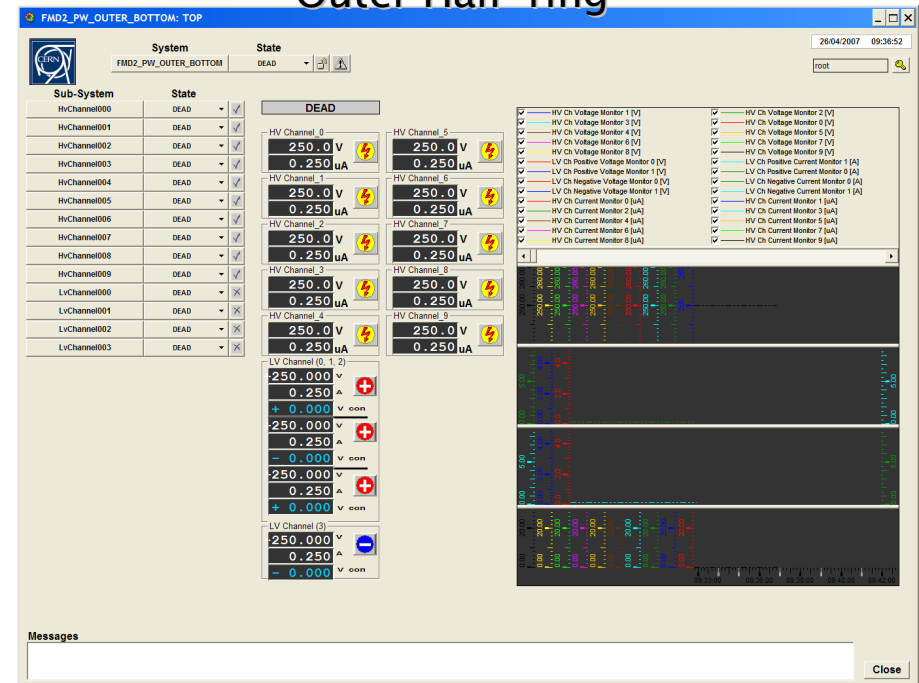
Outer Half-ring

FMD2_PW_OUTER_BOTTOM: TOP

System
State
FMD2_PW_OUTER_BOTTOM
DEAD

26/04/2007 09:36:52
root

| Sub-System | State |
|---|---|
| HvChannel000 | DEAD |
| HvChannel001 | DEAD |
| HvChannel002 | DEAD |
| HvChannel003 | DEAD |
| HvChannel004 | DEAD |
| HvChannel005 | DEAD |
| HvChannel006 | DEAD |
| HvChannel007 | DEAD |
| HvChannel008 | DEAD |
| HvChannel009 | DEAD |
| LvChannel000 | DEAD |
| LvChannel001 | DEAD |
| LvChannel002 | DEAD |
| LvChannel003 | DEAD |

DEAD

HV Channel_0
250.0 V
0.250 uA
HV Channel_5
250.0 V
0.250 uA
HV Channel_1
250.0 V
0.250 uA
HV Channel_6
250.0 V
0.250 uA
HV Channel_2
250.0 V
0.250 uA
HV Channel_7
250.0 V
0.250 uA
HV Channel_3
250.0 V
0.250 uA
HV Channel_8
250.0 V
0.250 uA
HV Channel_4
250.0 V
0.250 uA
HV Channel_9
250.0 V
0.250 uA

LV Channel (0, 1, 2)
-250.000 V
0.250 A
+ 0.000 V con
-250.000 V
0.250 A
- 0.000 V con
-250.000 V
0.250 A
+ 0.000 V con

LV Channel (3)
-250.000 V
0.250 A
- 0.000 V con

HV Ch Voltage Monitor 1 [V]
HV Ch Voltage Monitor 2 [V]
HV Ch Voltage Monitor 3 [V]
HV Ch Voltage Monitor 0 [V]
HV Ch Voltage Monitor 4 [V]
HV Ch Voltage Monitor 5 [V]
HV Ch Voltage Monitor 6 [V]
HV Ch Voltage Monitor 7 [V]
HV Ch Voltage Monitor 8 [V]
HV Ch Voltage Monitor 9 [V]
LV Ch Positive Voltage Monitor 0 [V]
LV Ch Positive Current Monitor 1 [A]
LV Ch Positive Voltage Monitor 1 [V]
LV Ch Positive Current Monitor 0 [A]
LV Ch Negative Voltage Monitor 0 [V]
LV Ch Negative Current Monitor 0 [A]
LV Ch Negative Voltage Monitor 1 [V]
LV Ch Negative Current Monitor 1 [A]
HV Ch Current Monitor 0 [uA]
HV Ch Current Monitor 1 [uA]
HV Ch Current Monitor 2 [uA]
HV Ch Current Monitor 3 [uA]
HV Ch Current Monitor 4 [uA]
HV Ch Current Monitor 5 [uA]
HV Ch Current Monitor 6 [uA]
HV Ch Current Monitor 7 [uA]
HV Ch Current Monitor 8 [uA]
HV Ch Current Monitor 9 [uA]

09:33:00 09:36:00 09:39:00 09:42:00 09:42:00

Messages

Close